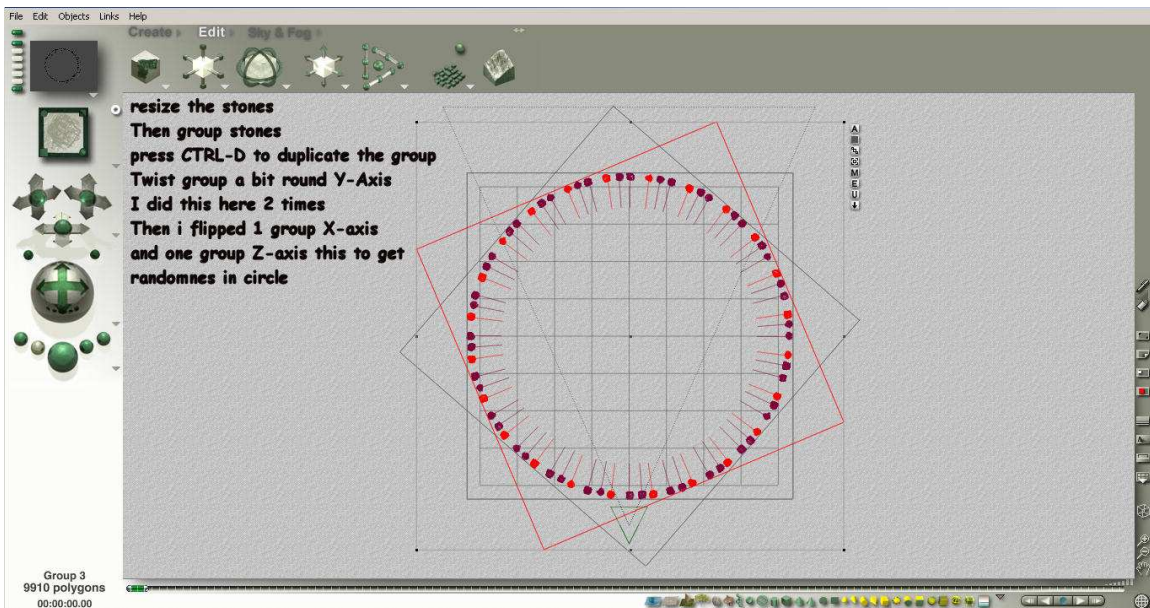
File Edit Objects Links Help

Create Edit Sky & Fog

resize the stones
Then group stones
press CTRL-D to duplicate the group
Twist group a bit round Y-Axis
I did this here 2 times
Then i flipped 1 group X-axis
and one group Z-axis this to get
randomnes in circle

A
M
E
U

Group 3
9910 polygons
00:00:00.00